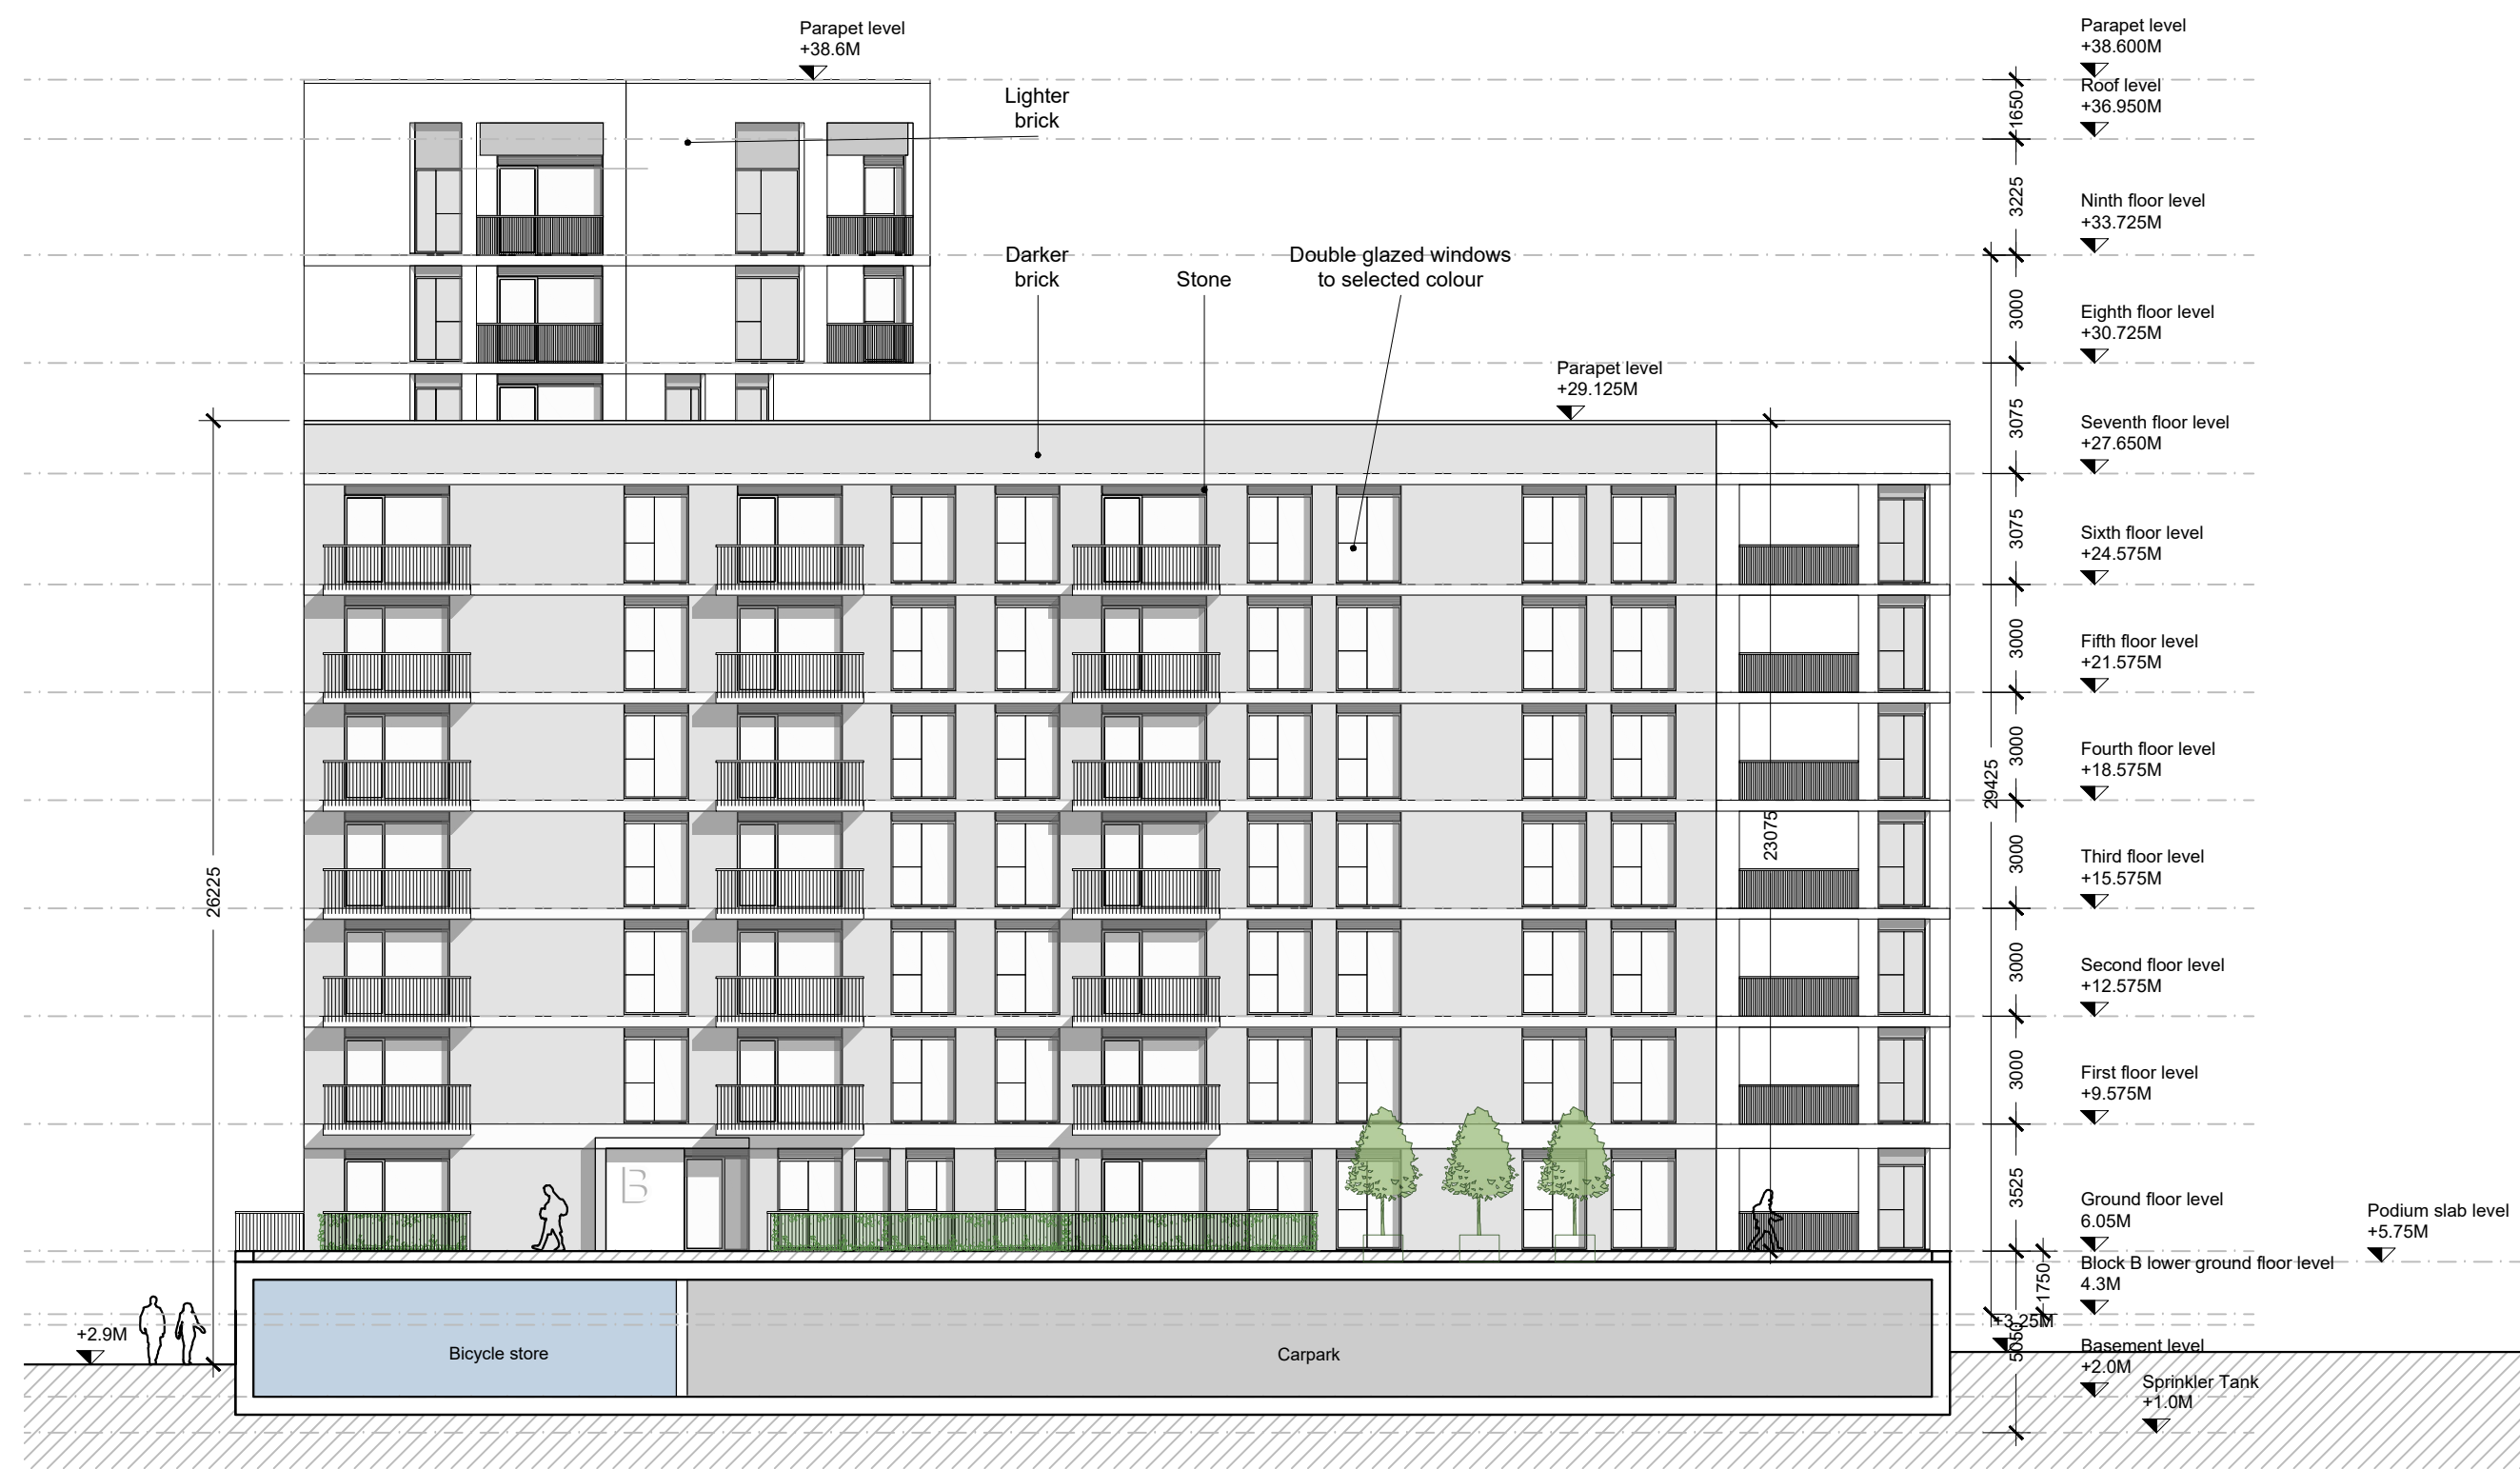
Parapet level
+38.6M

Lighter brick

Darker brick

Stone

Double glazed windows to selected colour

Parapet level
+29.125M

26225

23075

29425

B

+2.9M

Bicycle store

Carpark

Parapet level
+38.600M

Roof level
+36.950M

1650

3225

Ninth floor level
+33.725M

3000

Eighth floor level
+30.725M

3075

Seventh floor level
+27.650M

3075

Sixth floor level
+24.575M

3000

Fifth floor level
+21.575M

3000

Fourth floor level
+18.575M

3000

Third floor level
+15.575M

3000

Second floor level
+12.575M

3000

First floor level
+9.575M

3525

Ground floor level
6.05M

Podium slab level
+5.75M

1750

Block B lower ground floor level
4.3M

+3.25M

5050

Basement level
+2.0M

Sprinkler Tank
+1.0M